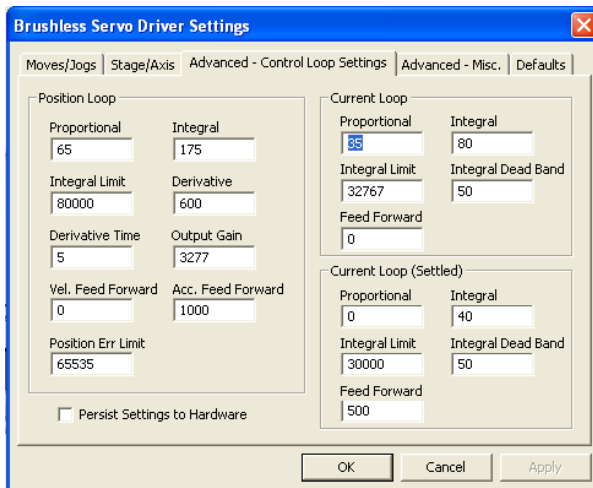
Brushless Servo Driver Settings

Moves/Jogs | Stage/Axis | Advanced - Control Loop Settings | Advanced - Misc. | Defaults

Position Loop

Proportional
65

Integral
175

Integral Limit
80000

Derivative
600

Derivative Time
5

Output Gain
3277

Vel. Feed Forward
0

Acc. Feed Forward
1000

Position Err Limit
65535

Persist Settings to Hardware

Current Loop

Proportional
35

Integral
80

Integral Limit
32767

Integral Dead Band
50

Feed Forward
0

Current Loop (Settled)

Proportional
0

Integral
40

Integral Limit
30000

Integral Dead Band
50

Feed Forward
500

OK | Cancel | Apply